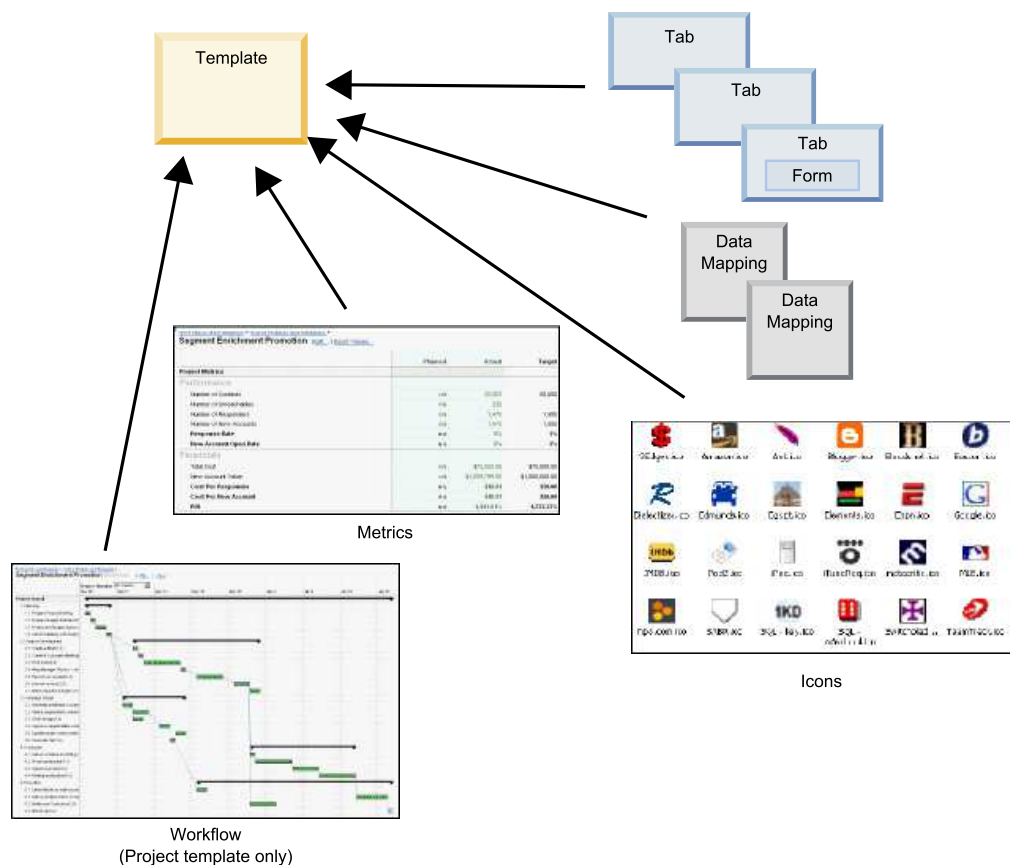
Template

Tab

Tab

Tab

Form

Data Mapping

Data Mapping

Segment Enrichment Promotion

| | Planned | Actual | Target |
|---|---|---|---|
| Project Metrics | | | |
| Performance | | | |
| Number of Contacts | n/a | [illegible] | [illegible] |
| Number of Responders | n/a | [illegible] | |
| Number of Responses | n/a | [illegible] | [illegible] |
| Number of New Accounts | n/a | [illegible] | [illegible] |
| Response Rate | n/a | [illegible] | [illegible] |
| New Account Open Rate | n/a | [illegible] | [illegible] |
| Financials | | | |
| Total Cost | n/a | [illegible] | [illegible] |
| New Account Value | n/a | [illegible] | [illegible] |
| Cost Per Response | n/a | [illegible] | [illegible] |
| Cost Per New Account | n/a | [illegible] | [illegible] |
| ROI | n/a | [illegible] | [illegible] |

Metrics

Icons

Workflow
(Project template only)